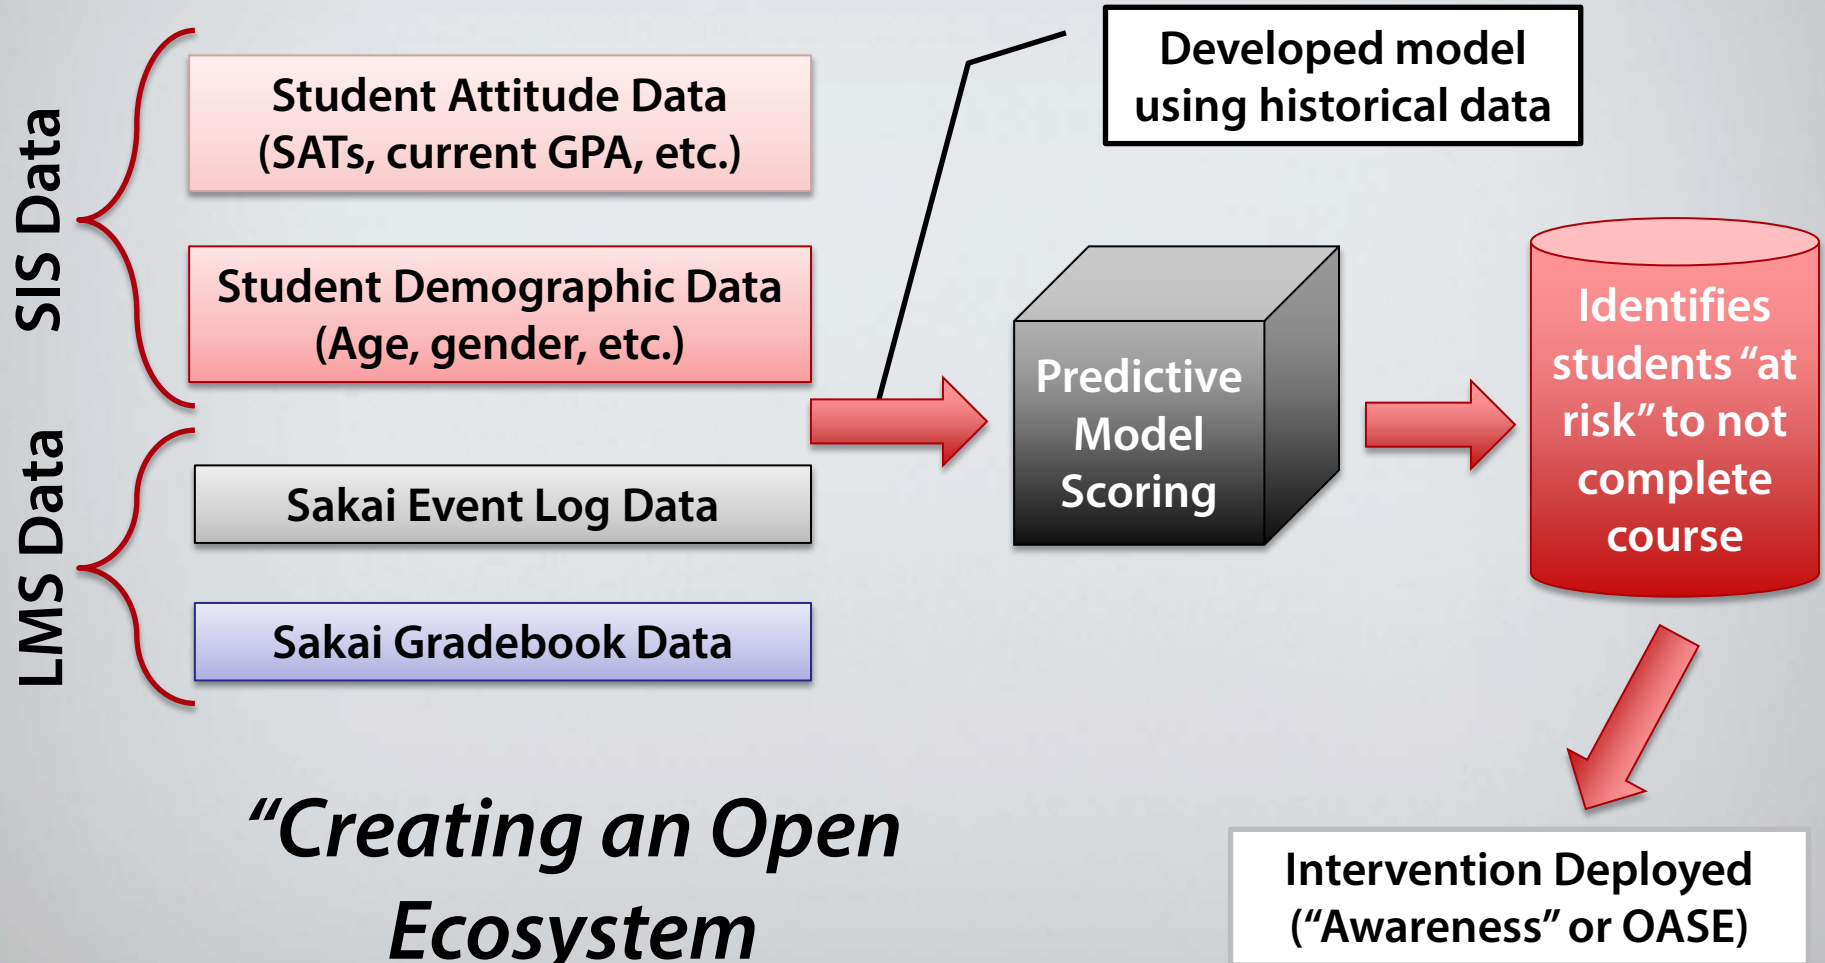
SIS Data

Student Attitude Data (SATs, current GPA, etc.)

Student Demographic Data (Age, gender, etc.)

LMS Data

Sakai Event Log Data

Sakai Gradebook Data

Developed model using historical data

Predictive Model Scoring

Identifies students “at risk” to not complete course

Intervention Deployed (“Awareness” or OASE)

“Creating an Open Ecosystem